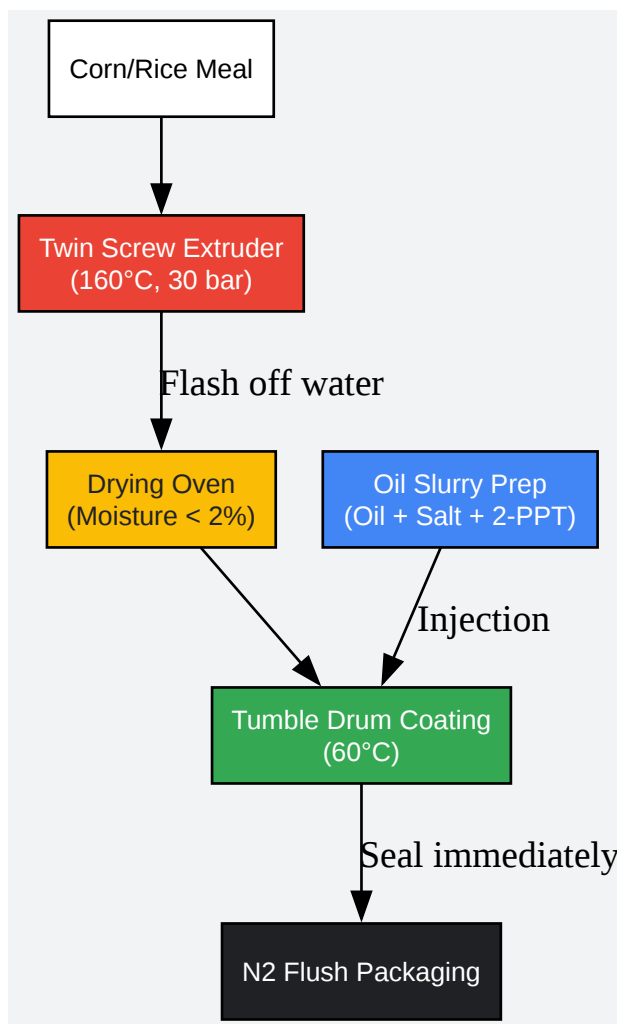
Corn/Rice Meal

Twin Screw Extruder
(160°C, 30 bar)

Flash off water

Drying Oven
(Moisture < 2%)

Oil Slurry Prep
(Oil + Salt + 2-PPT)

Injection

Tumble Drum Coating
(60°C)

Seal immediately

N2 Flush Packaging